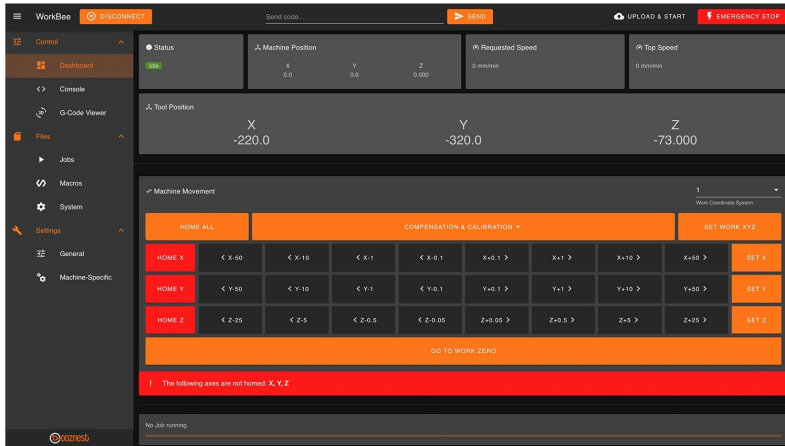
WorkBee DISCONNECT Send code... SEND UPLOAD & START EMERGENCY STOP

Control
Dashboard
Console
G-Code Viewer
Files
Jobs
Macros
System
Settings
General
Machine-Specific

Status
Idle

Machine Position
| X | Y | Z |
|---|---|---|
| 0.0 | 0.0 | 0.000 |

Requested Speed
0 mm/min

Top Speed
0 mm/min

Tool Position
| X | Y | Z |
|---|---|---|
| -220.0 | -320.0 | -73.000 |

Machine Movement

1
Work Coordinate System

HOME ALL COMPENSATION & CALIBRATION SET WORK XYZ

| HOME X | < X-50 | < X-10 | < X-1 | < X-0.1 | X+0.1 > | X+1 > | X+10 > | X+50 > | SET X |
|---|---|---|---|---|---|---|---|---|---|
| HOME Y | < Y-50 | < Y-10 | < Y-1 | < Y-0.1 | Y+0.1 > | Y+1 > | Y+10 > | Y+50 > | SET Y |
| HOME Z | < Z-25 | < Z-5 | < Z-0.5 | < Z-0.05 | Z+0.05 > | Z+0.5 > | Z+5 > | Z+25 > | SET Z |

GO TO WORK ZERO

! The following axes are not homed: X, Y, Z

No Job running.

ooznest